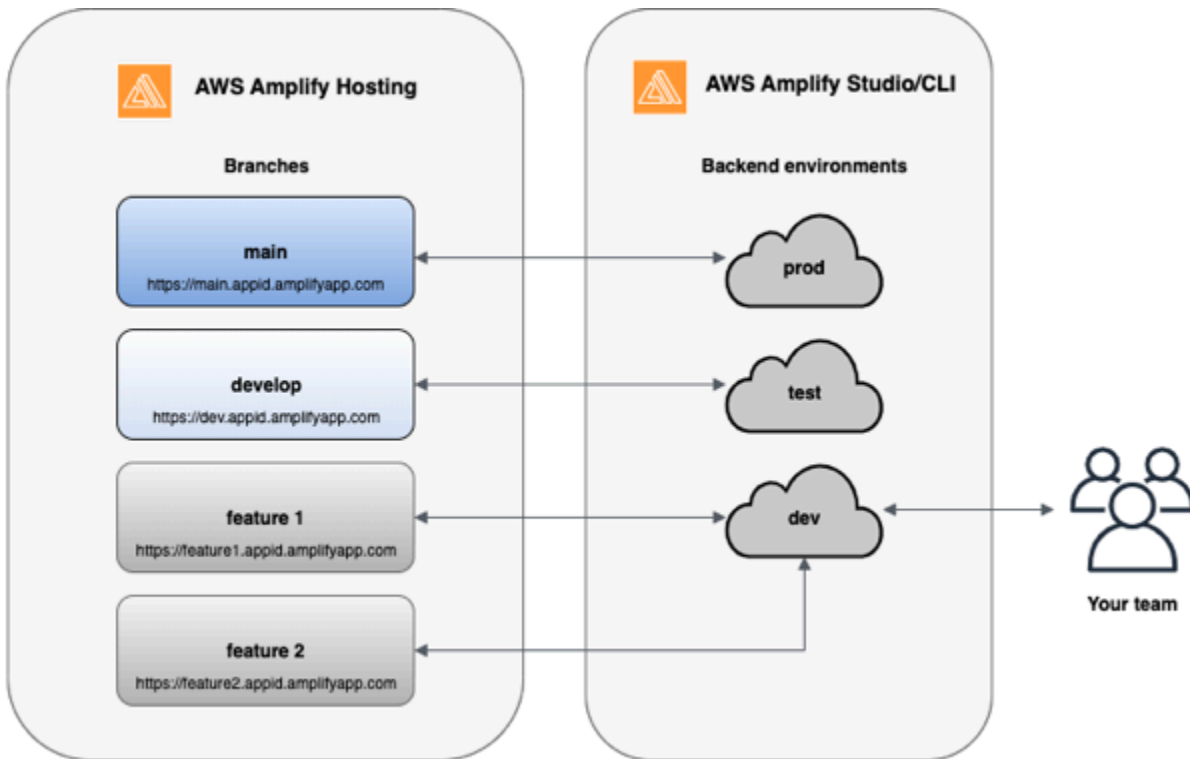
AWS Amplify Hosting

Branches

main
https://main.appid.amplifyapp.com

develop
https://dev.appid.amplifyapp.com

feature 1
https://feature1.appid.amplifyapp.com

feature 2
https://feature2.appid.amplifyapp.com

AWS Amplify Studio/CLI

Backend environments

prod

test

dev

Your team